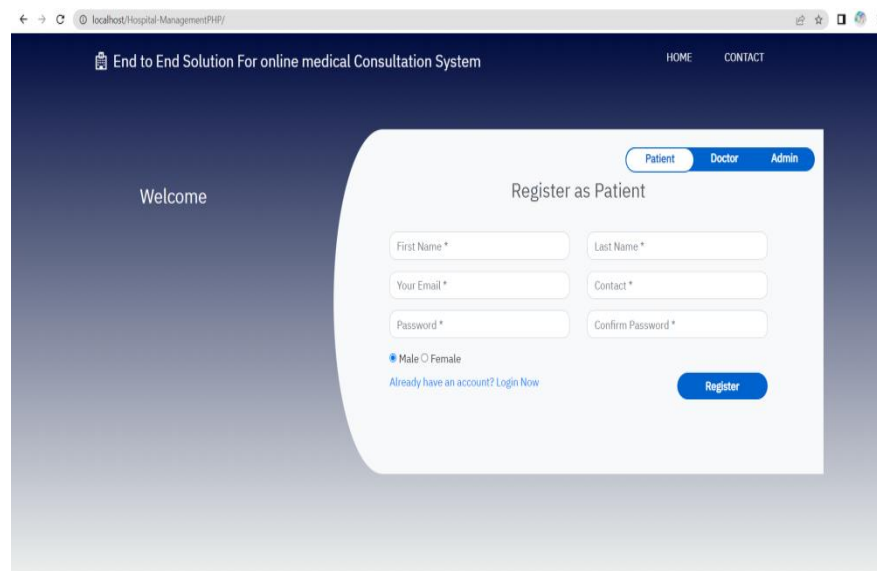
localhost/Hospital-ManagementPHP/

End to End Solution For online medical Consultation System

HOME CONTACT

Welcome

Patient Doctor Admin

Register as Patient

First Name *
Last Name *
Your Email *
Contact *
Password *
Confirm Password *

Male Female

Already have an account? Login Now

Register